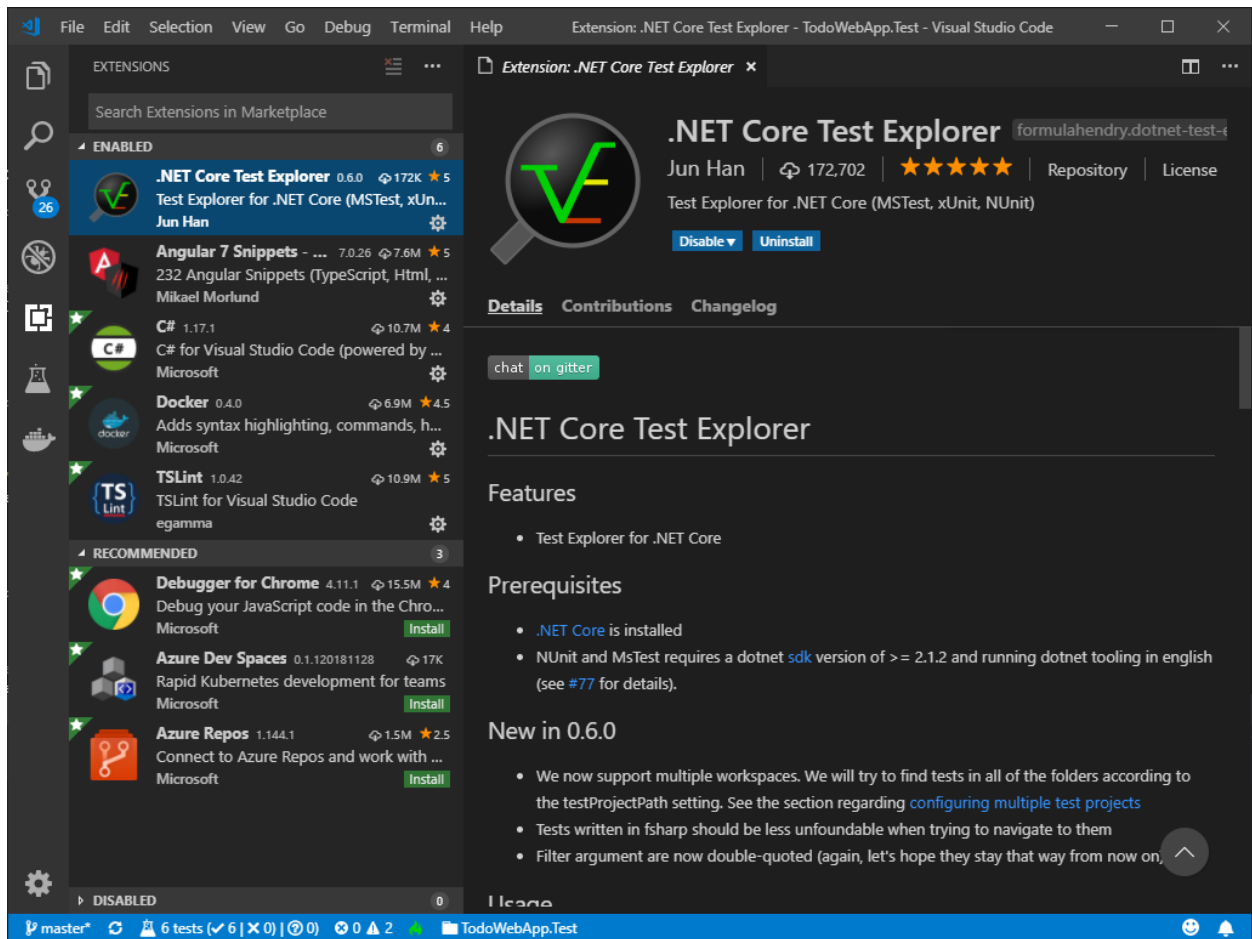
File Edit Selection View Go Debug Terminal Help Extension: .NET Core Test Explorer - TodoWebApp.Test - Visual Studio Code

EXTENSIONS

Search Extensions in Marketplace

ENABLED 6

.NET Core Test Explorer 0.6.0 172K ★5
Test Explorer for .NET Core (MSTest, xUn...
Jun Han

Angular 7 Snippets - ... 7.0.26 7.6M ★5
232 Angular Snippets (TypeScript, Html, ...
Mikael Morlund

C# 1.17.1 10.7M ★4
C# for Visual Studio Code (powered by ...
Microsoft

Docker 0.4.0 6.9M ★4.5
Adds syntax highlighting, commands, h...
Microsoft

TSLint 1.0.42 10.9M ★5
TSLint for Visual Studio Code
egamma

RECOMMENDED 3

Debugger for Chrome 4.11.1 15.5M ★4
Debug your JavaScript code in the Chro...
Microsoft Install

Azure Dev Spaces 0.1.120181128 17K
Rapid Kubernetes development for teams
Microsoft Install

Azure Repos 1.144.1 1.5M ★2.5
Connect to Azure Repos and work with ...
Microsoft Install

DISABLED 0

Extension: .NET Core Test Explorer ×

.NET Core Test Explorer formulahendry.dotnet-test-e
Jun Han | 172,702 | ★★★★★ | Repository | License
Test Explorer for .NET Core (MSTest, xUnit, NUnit)
Disable ▾ Uninstall

Details Contributions Changelog

chat on gitter

.NET Core Test Explorer

Features

- Test Explorer for .NET Core

Prerequisites

- .NET Core is installed
- NUnit and MsTest requires a dotnet sdk version of >= 2.1.2 and running dotnet tooling in english (see #77 for details).

New in 0.6.0

- We now support multiple workspaces. We will try to find tests in all of the folders according to the testProjectPath setting. See the section regarding configuring multiple test projects
- Tests written in fsharp should be less unfoundable when trying to navigate to them
- Filter argument are now double-quoted (again, let's hope they stay that way from now on)

Usage

master* 6 tests (✔ 6 | ✕ 0) | (?) 0) ⊗ 0 ⚠ 2 TodoWebApp.Test

26